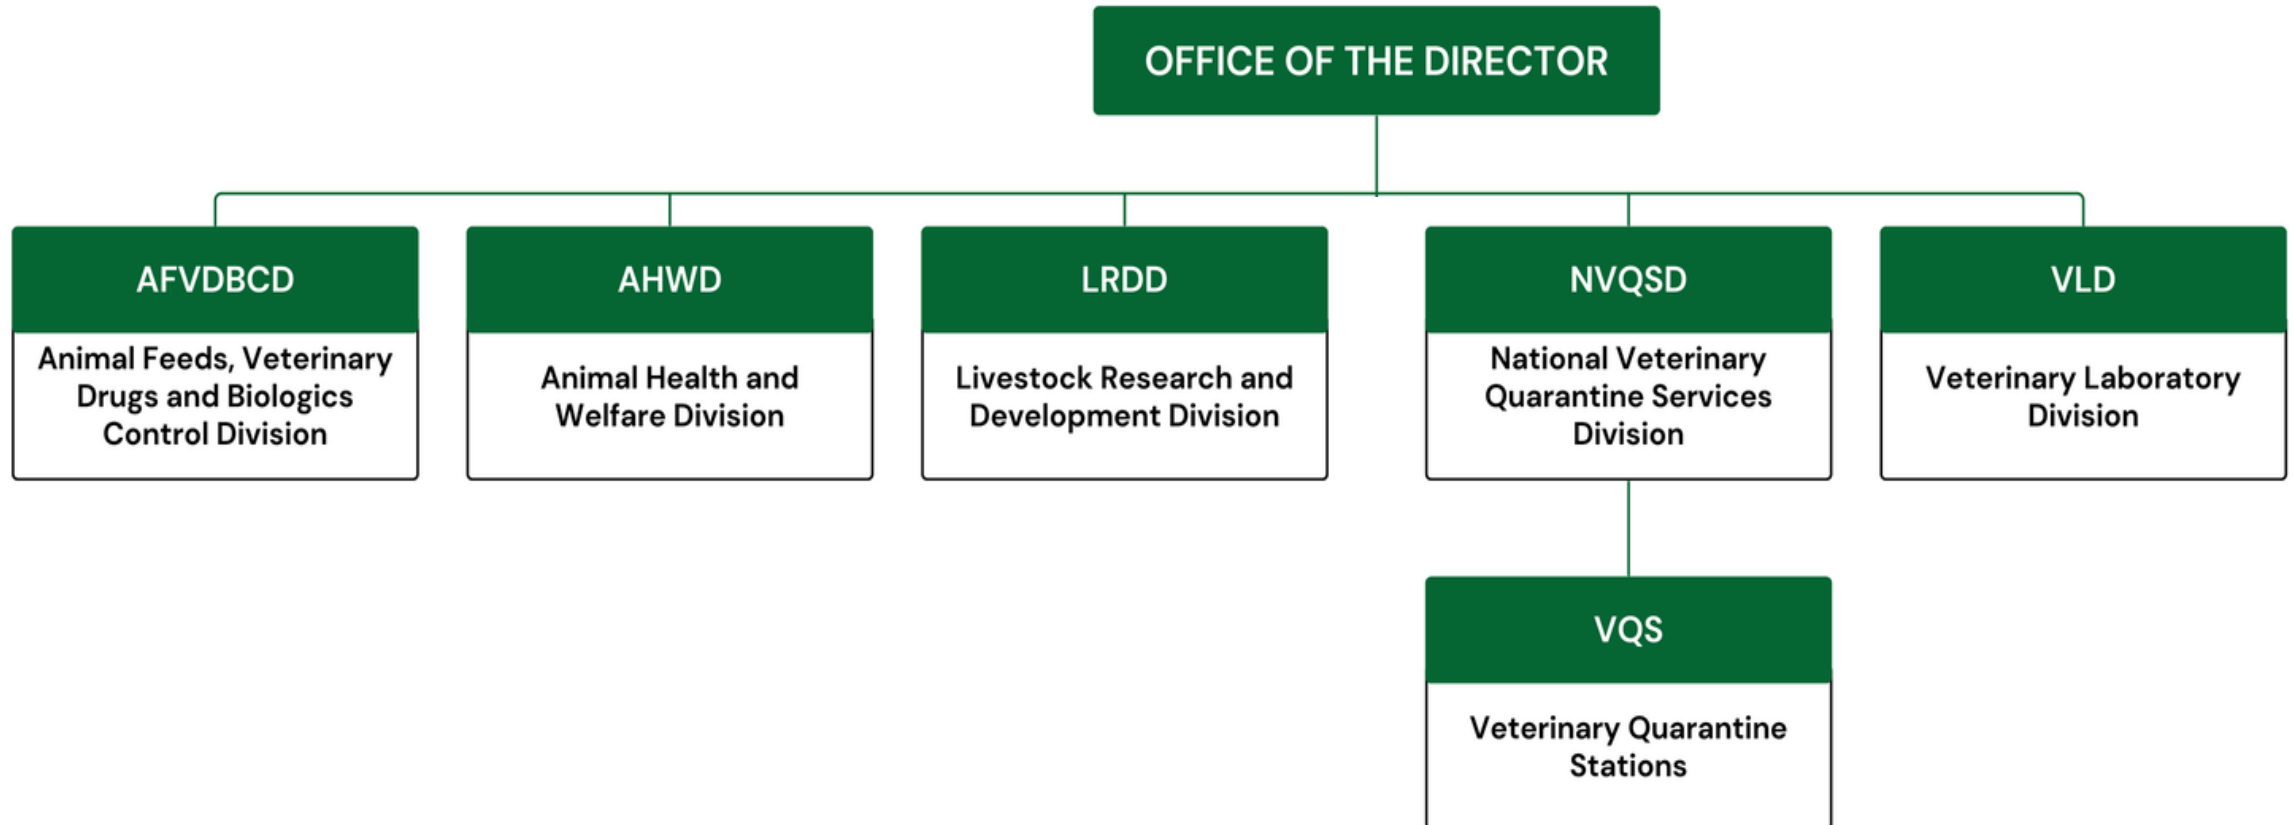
OFFICE OF THE DIRECTOR

AFVDBCD
Animal Feeds, Veterinary Drugs and Biologics Control Division

AHWD
Animal Health and Welfare Division

LRDD
Livestock Research and Development Division

NVQSD
National Veterinary Quarantine Services Division

VLD
Veterinary Laboratory Division

VQS
Veterinary Quarantine Stations